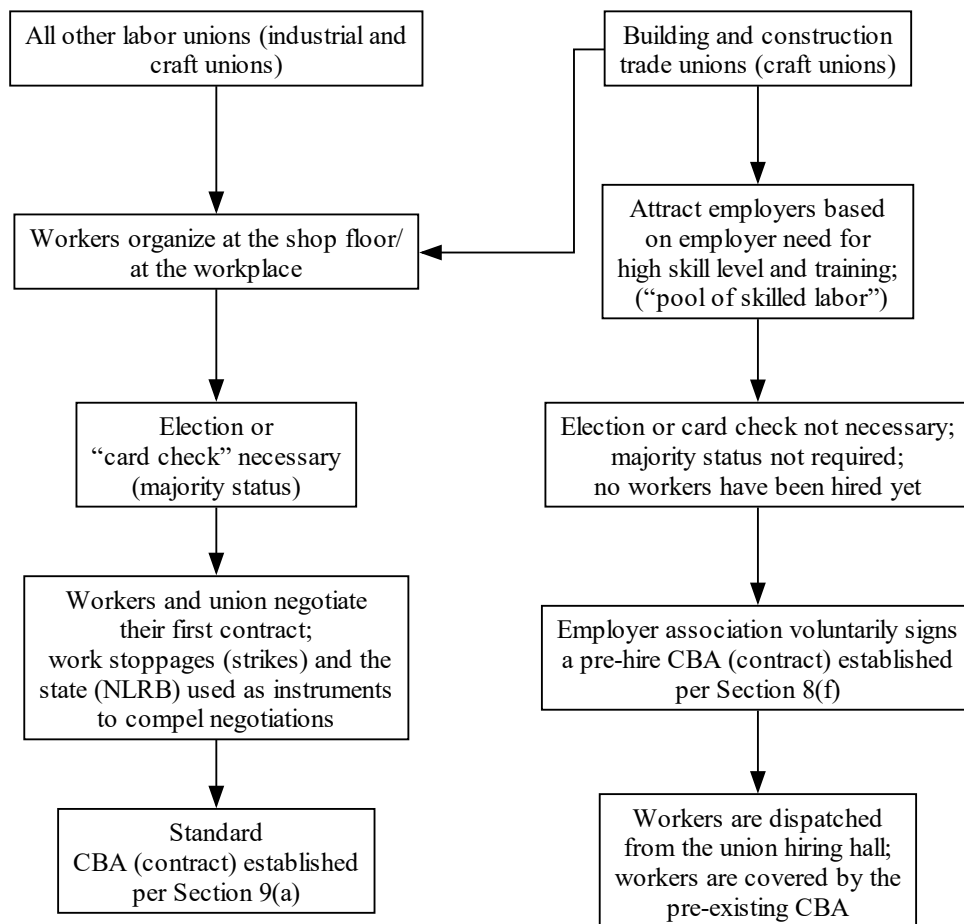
All other labor unions (industrial and craft unions)

Workers organize at the shop floor/ at the workplace

Election or "card check" necessary (majority status)

Workers and union negotiate their first contract; work stoppages (strikes) and the state (NLRB) used as instruments to compel negotiations

Standard CBA (contract) established per Section 9(a)

Building and construction trade unions (craft unions)

Attract employers based on employer need for high skill level and training; ("pool of skilled labor")

Election or card check not necessary; majority status not required; no workers have been hired yet

Employer association voluntarily signs a pre-hire CBA (contract) established per Section 8(f)

Workers are dispatched from the union hiring hall; workers are covered by the pre-existing CBA